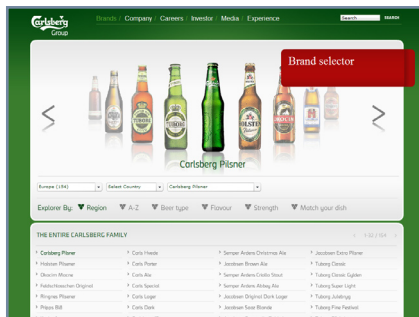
Carlsberg Group

Brands | Company | Careers | Investor | Media | Experience

Search SEARCH

Brand selector

Carlsberg Pilsner

Europe (154) | Select Country | Carlsberg Pilsner

Explorer By: Region A-Z Beer type Flavour Strength Match your dish

THE ENTIRE CARLSBERG FAMILY

1 50 / 154

Carlsberg Pilsner
Holsten Pilsener
Okocim Mocne
Feldschlosschen Original
Ringnes Pilsener
Pripps Blå

Carls Hvede
Carls Porter
Carls Ale
Carls Special
Carls Lager
Carls Dark

Semper Ardens Christmas Ale
Jacobsen Brown Ale
Semper Ardens Criollo Stout
Semper Ardens Abbey Ale
Jacobsen Original Dark Lager
Jacobsen Saaz Blonde

Jacobsen Extra Pilsner
Tuborg Classic
Tuborg Classic Gylden
Tuborg Super Light
Tuborg Julebryg
Tuborg Fine Festival